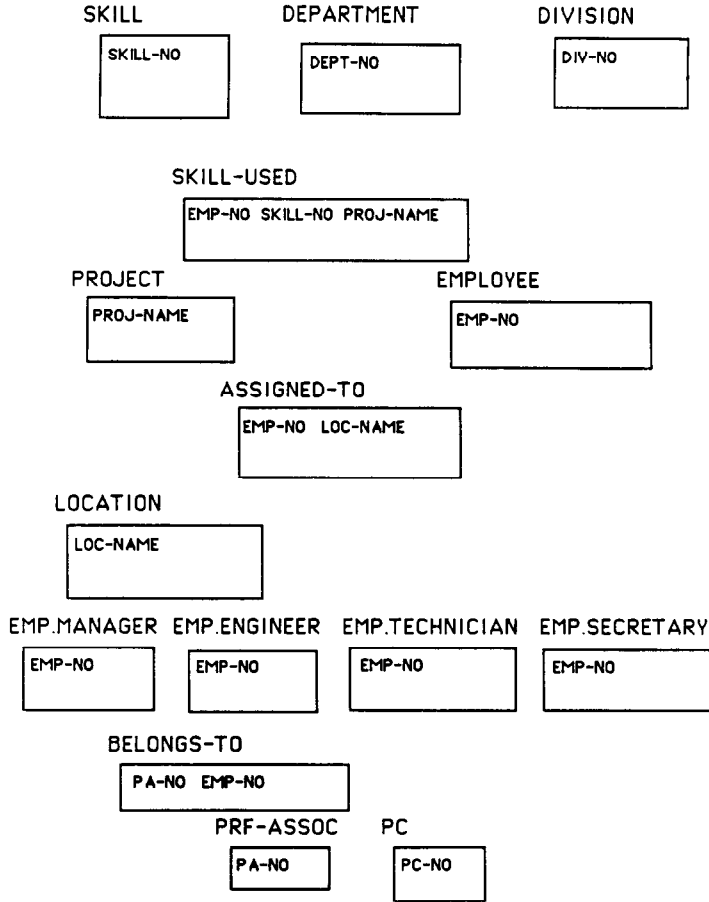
SKILL

SKILL-NO

DEPARTMENT

DEPT-NO

DIVISION

DIV-NO

SKILL-USED

EMP-NO SKILL-NO PROJ-NAME

PROJECT

PROJ-NAME

EMPLOYEE

EMP-NO

ASSIGNED-TO

EMP-NO LOC-NAME

LOCATION

LOC-NAME

EMP.MANAGER

EMP-NO

EMP.ENGINEER

EMP-NO

EMP.TECHNICIAN

EMP-NO

EMP.SECRETARY

EMP-NO

BELONGS-TO

PA-NO EMP-NO

PRF-ASSOC

PA-NO

PC

PC-NO